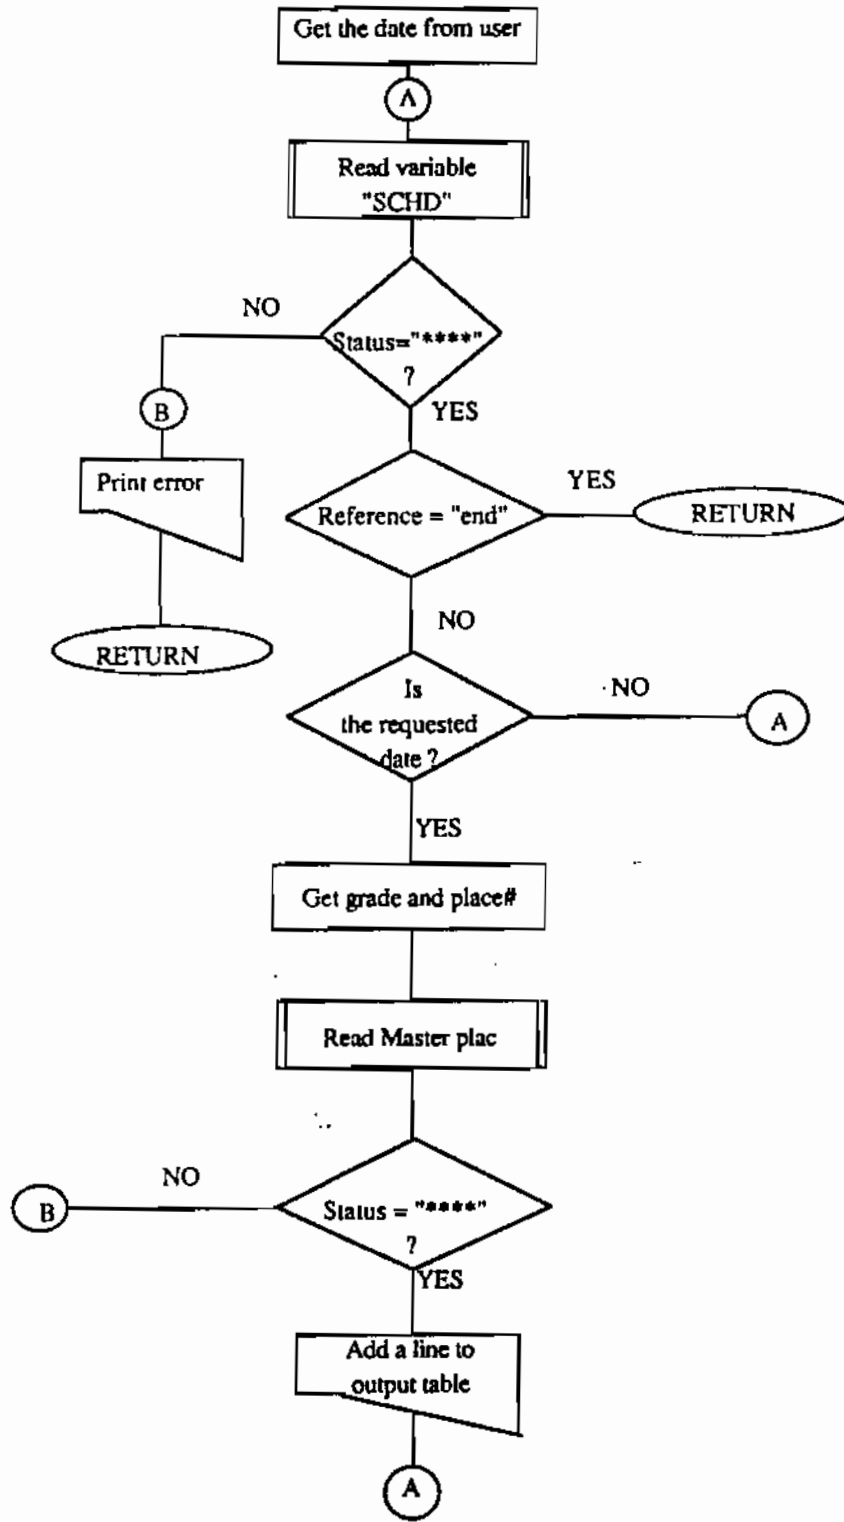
Get the date from user

A

Read variable "SCHD"

NO

Status="****" ?

YES

B

Print error

RETURN

Reference = "end"

YES

RETURN

NO

Is the requested date ?

NO

A

YES

Get grade and place#

Read Master plac

NO

B

Status = "****" ?

YES

Add a line to output table

A